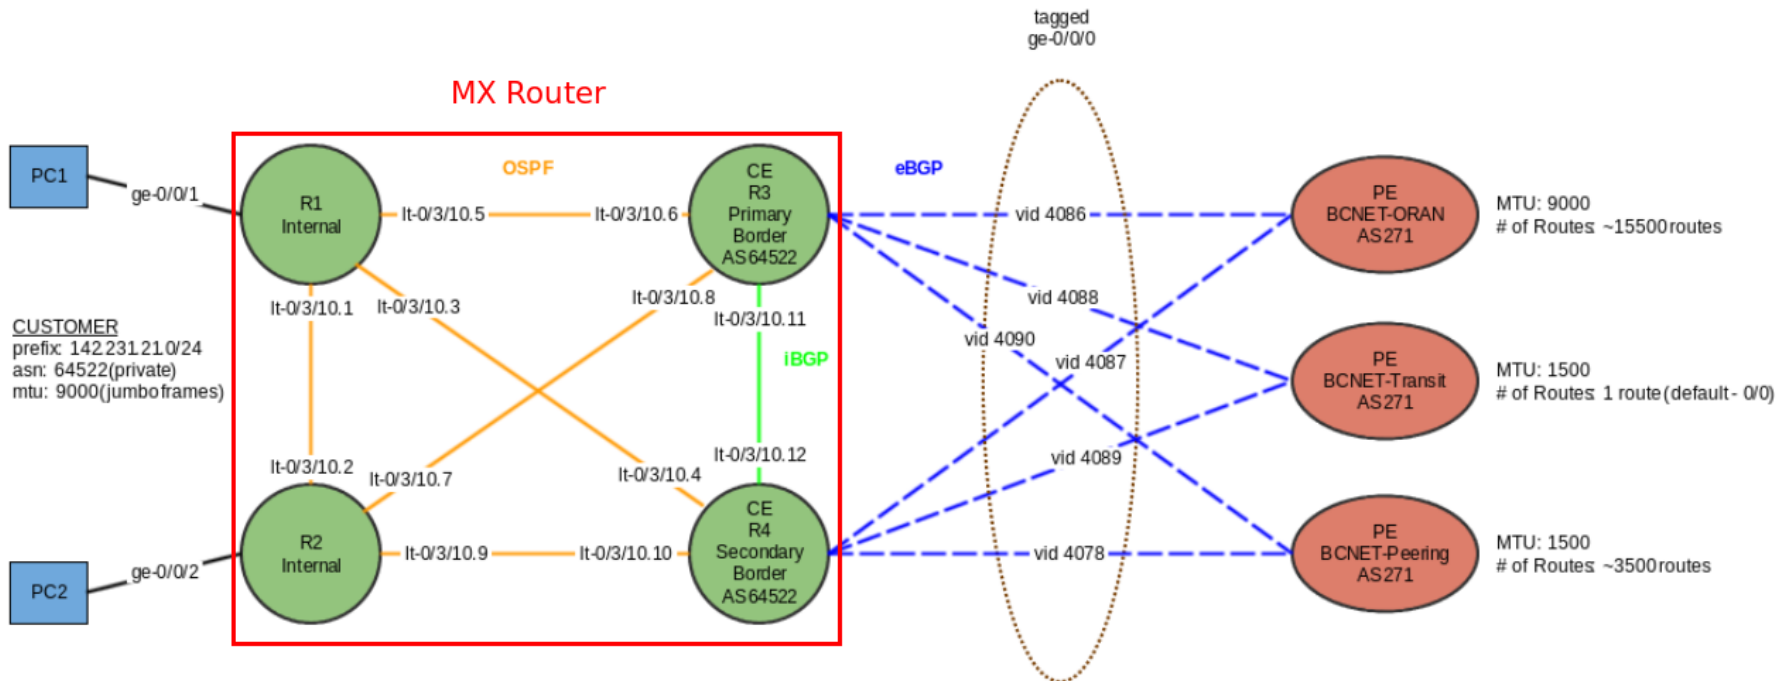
tagged
ge-0/0/0

MX Router

PC1
ge-0/0/1

OSPF

eBGP

R1
Internal

lt-0/3/10.5

lt-0/3/10.6

CE
R3
Primary
Border
AS64522

vid 4086

PE
BCNET-ORAN
AS271

MTU: 9000
# of Routes ~15500routes

lt-0/3/10.1

lt-0/3/10.3

lt-0/3/10.8

lt-0/3/10.11

vid 4088

CUSTOMER
prefix: 142.231.21.0/24
asn: 64522(private)
mtu: 9000(jumboframes)

iBGP

vid 4090

vid 4087

PE
BCNET-Transit
AS271

MTU: 1500
# of Routes 1 route(default - 0/0)

lt-0/3/10.2

lt-0/3/10.7

lt-0/3/10.4

lt-0/3/10.12

vid 4089

R2
Internal

lt-0/3/10.9

lt-0/3/10.10

CE
R4
Secondary
Border
AS64522

vid 4078

PE
BCNET-Peering
AS271

MTU: 1500
# of Routes ~3500routes

PC2
ge-0/0/2